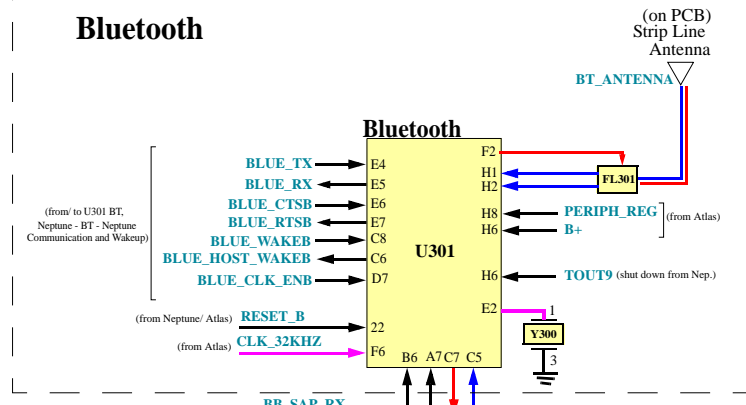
Bluetooth

(on PCB)
Strip Line
Antenna

BT_ANTENNA

Bluetooth

(from/ to U301 BT, Neptune - BT - Neptune Communication and Wakeup)

BLUE_TX
BLUE_RX
BLUE_CTSB
BLUE_RTSB
BLUE_WAKEB
BLUE_HOST_WAKEB
BLUE_CLK_ENB

E4
E5
E6
E7
C8
C6
D7

F2
H1
H2
FL301
H8
H6
PERIPH_REG
B+
(from Atlas)

U301

H6
TOUT9 (shut down from Nep.)

E2
1
Y300
3

(from Neptune/ Atlas)
RESET_B
22
(from Atlas)
CLK_32KHZ
F6

B6 A7 C7 C5

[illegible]